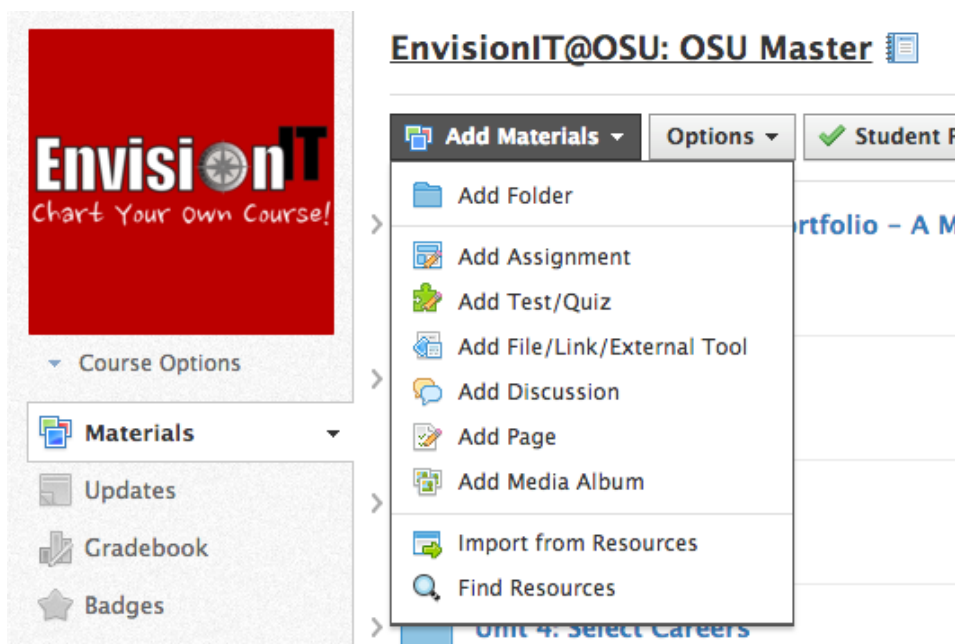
EnvisionIT
Chart Your Own Course!

Course Options

Materials

Updates

Gradebook

Badges

EnvisionIT@OSU: OSU Master

Add Materials

Options

Student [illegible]

Add Folder

Add Assignment

Add Test/Quiz

Add File/Link/External Tool

Add Discussion

Add Page

Add Media Album

Import from Resources

Find Resources

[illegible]rtfolio – A M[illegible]

Unit 4: Select Careers